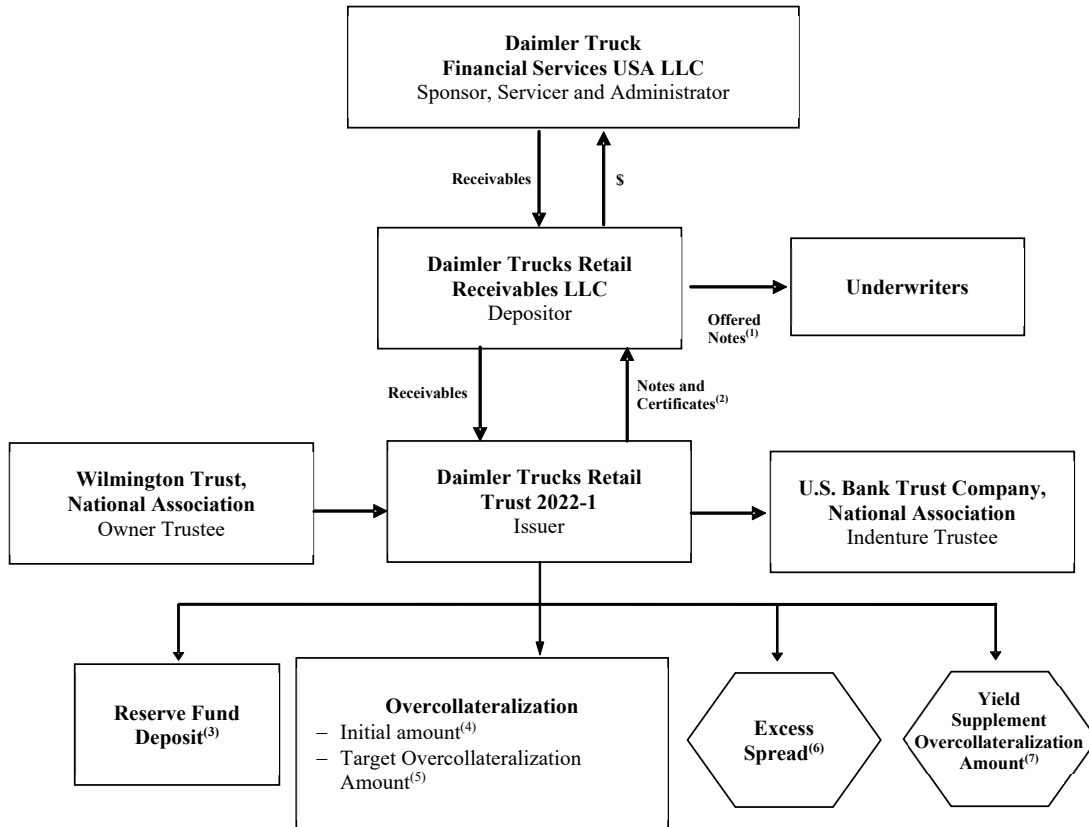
**Daimler Truck Financial Services USA LLC**
Sponsor, Servicer and Administrator

Receivables

$

**Daimler Trucks Retail Receivables LLC**
Depositor

**Underwriters**

Offered Notes$^{(1)}$

Receivables

Notes and Certificates$^{(2)}$

**Wilmington Trust, National Association**
Owner Trustee

**Daimler Trucks Retail Trust 2022-1**
Issuer

**U.S. Bank Trust Company, National Association**
Indenture Trustee

**Reserve Fund Deposit$^{(3)}$**

**Overcollateralization**
– Initial amount$^{(4)}$
– Target Overcollateralization Amount$^{(5)}$

**Excess Spread$^{(6)}$**

**Yield Supplement Overcollateralization Amount$^{(7)}$**